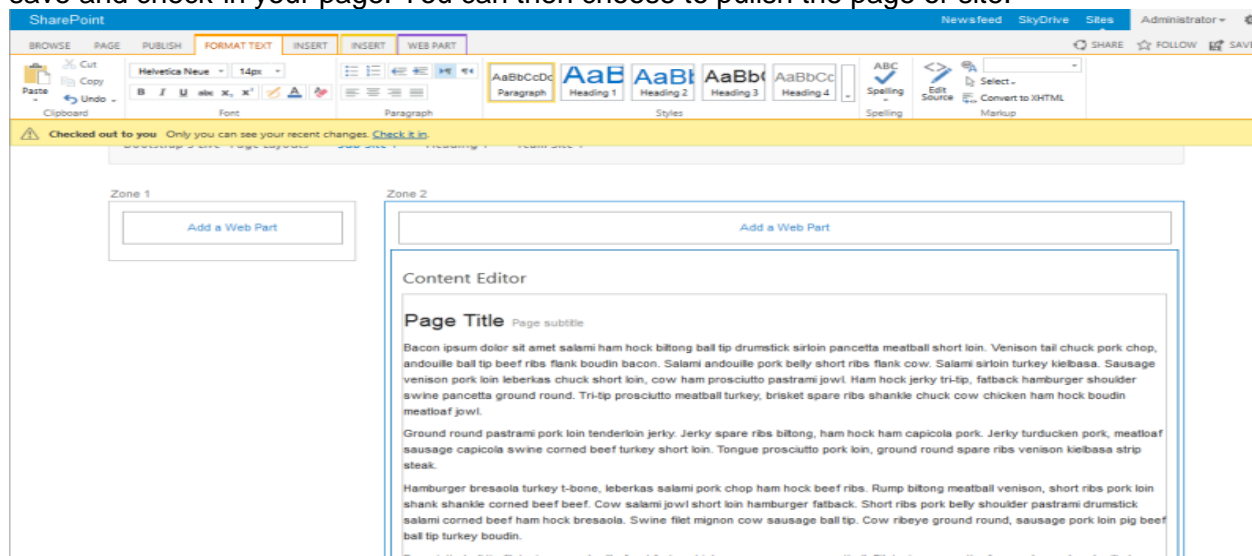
SharePoint

Newsfeed SkyDrive Sites Administrator

BROWSE PAGE PUBLISH FORMAT TEXT INSERT INSERT WEB PART

SHARE FOLLOW SAVE

Cut
Copy
Paste
Undo
Clipboard

Helvetica Neue 14px
B I U abc $x_2$ $x^2$
Font

Paragraph

AaBbCcDc Paragraph
AaB Heading 1
AaBb Heading 2
AaBb( Heading 3
AaBbCc Heading 4
Styles

ABC Spelling
Spelling

Edit Source
Select
Convert to XHTML
Markup

Checked out to you Only you can see your recent changes. Check it in.

Zone 1

Add a Web Part

Zone 2

Add a Web Part

Content Editor

Page Title Page subtitle

Bacon ipsum dolor sit amet salami ham hock biltong ball tip drumstick sirloin pancetta meatball short loin. Venison tail chuck pork chop, andouille ball tip beef ribs flank boudin bacon. Salami andouille pork belly short ribs flank cow. Salami sirloin turkey kielbasa. Sausage venison pork loin leberkas chuck short loin, cow ham prosciutto pastrami jowl. Ham hock jerky tri-tip, fatback hamburger shoulder swine pancetta ground round. Tri-tip prosciutto meatball turkey, brisket spare ribs shankle chuck cow chicken ham hock boudin meatloaf jowl.

Ground round pastrami pork loin tenderloin jerky. Jerky spare ribs biltong, ham hock ham capicola pork. Jerky turducken pork, meatloaf sausage capicola swine corned beef turkey short loin. Tongue prosciutto pork loin, ground round spare ribs venison kielbasa strip steak.

Hamburger bresaola turkey t-bone, leberkas salami pork chop ham hock beef ribs. Rump biltong meatball venison, short ribs pork loin shank shankle corned beef beef. Cow salami jowl short loin hamburger fatback. Short ribs pork belly shoulder pastrami drumstick salami corned beef ham hock bresaola. Swine filet mignon cow sausage ball tip. Cow ribeye ground round, sausage pork loin pig beef ball tip turkey boudin.